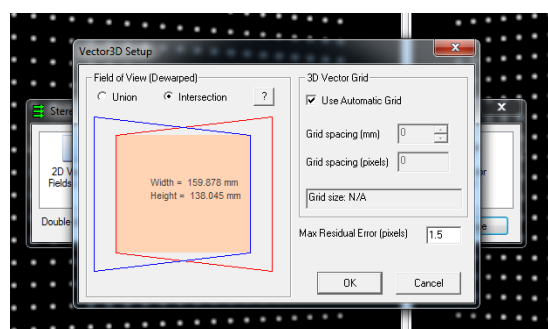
Vector3D Setup

Field of View (Dewarped)

Union

Intersection

?

Width = 159.878 mm
Height = 138.045 mm

3D Vector Grid

Use Automatic Grid

Grid spacing (mm) 0

Grid spacing (pixels) 0

Grid size: N/A

Max Residual Error (pixels) 1.5

OK

Cancel

Stere

2D V
Fields

Double

e